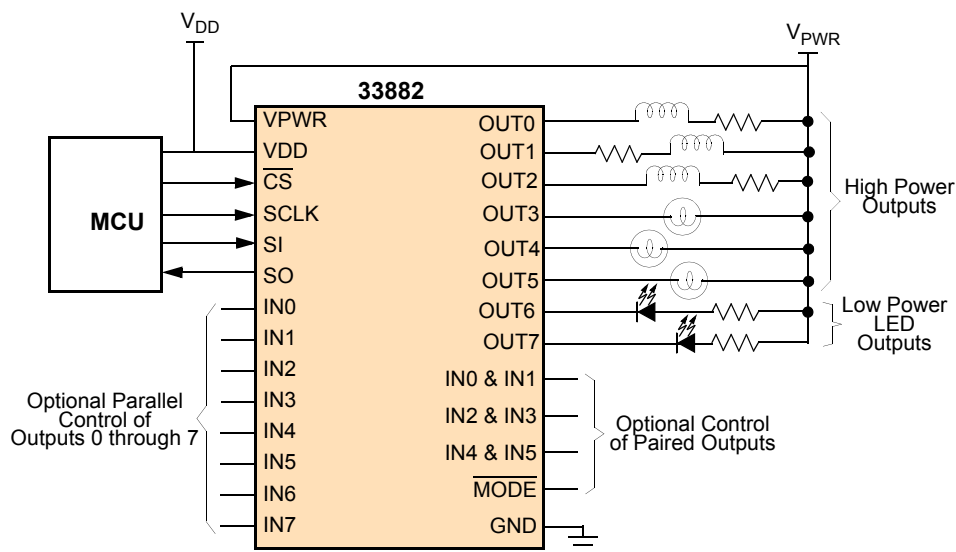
$V_{DD}$

$V_{PWR}$

33882

MCU

VPWR
VDD
$\overline{CS}$
SCLK
SI
SO
IN0
IN1
IN2
IN3
IN4
IN5
IN6
IN7

OUT0
OUT1
OUT2
OUT3
OUT4
OUT5
OUT6
OUT7
IN0 & IN1
IN2 & IN3
IN4 & IN5
$\overline{MODE}$
GND

High Power Outputs

Low Power LED Outputs

Optional Parallel Control of Outputs 0 through 7

Optional Control of Paired Outputs